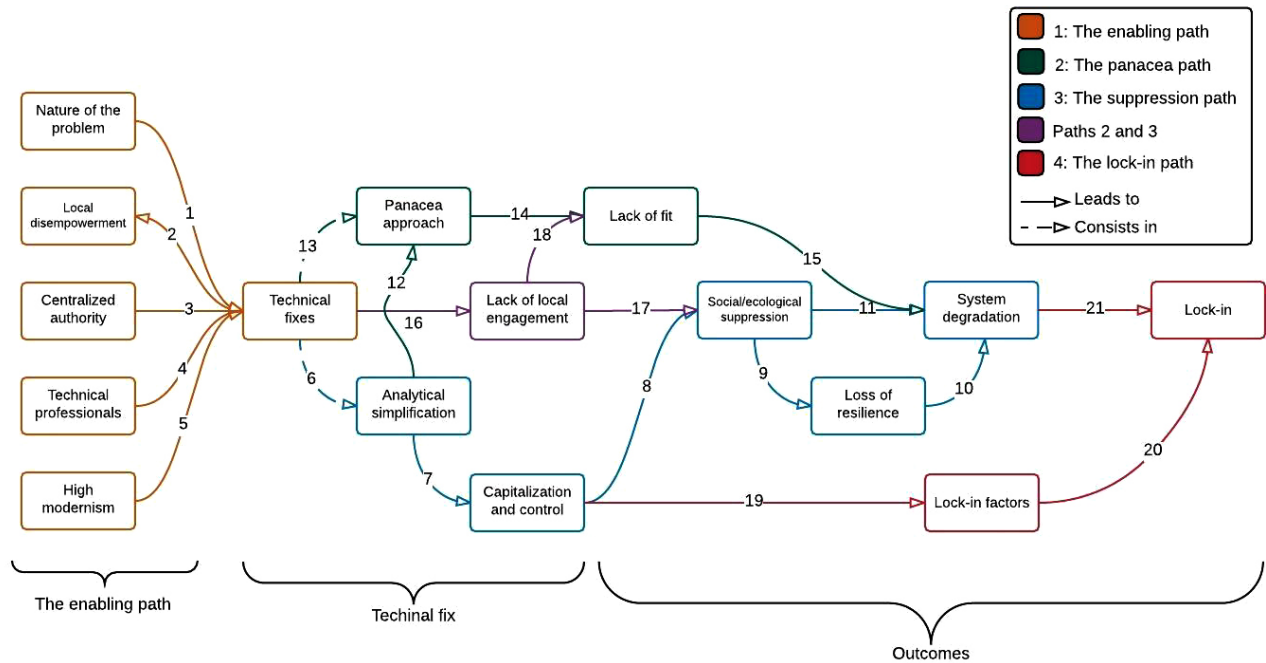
1: The enabling path
2: The panacea path
3: The suppression path
Paths 2 and 3
4: The lock-in path
Leads to
Consists in

Nature of the problem
Local disempowerment
Centralized authority
Technical professionals
High modernism

1
2
3
4
5

Technical fixes
13
Panacea approach
12
16
6
Analytical simplification
7
14
18
Lack of fit
Lack of local engagement
17
Capitalization and control
8
15
Social/ecological suppression
11
System degradation
9
Loss of resilience
10
21
Lock-in
19
Lock-in factors
20

The enabling path
Techinal fix
Outcomes